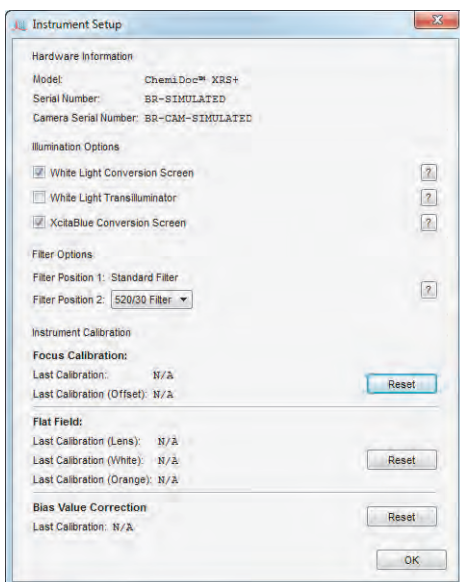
Instrument Setup

Hardware Information

Model: ChemiDoc™ XRS+

Serial Number: BR-SIMULATED

Camera Serial Number: BR-CAM-SIMULATED

Illumination Options

White Light Conversion Screen ?

White Light Transilluminator ?

XcitaBlue Conversion Screen ?

Filter Options

Filter Position 1: Standard Filter

Filter Position 2: 520/30 Filter ?

Instrument Calibration

Focus Calibration:

Last Calibration: N/A

Last Calibration (Offset): N/A

Reset

Flat Field:

Last Calibration (Lens): N/A

Last Calibration (White): N/A

Last Calibration (Orange): N/A

Reset

Bias Value Correction

Last Calibration: N/A

Reset

OK